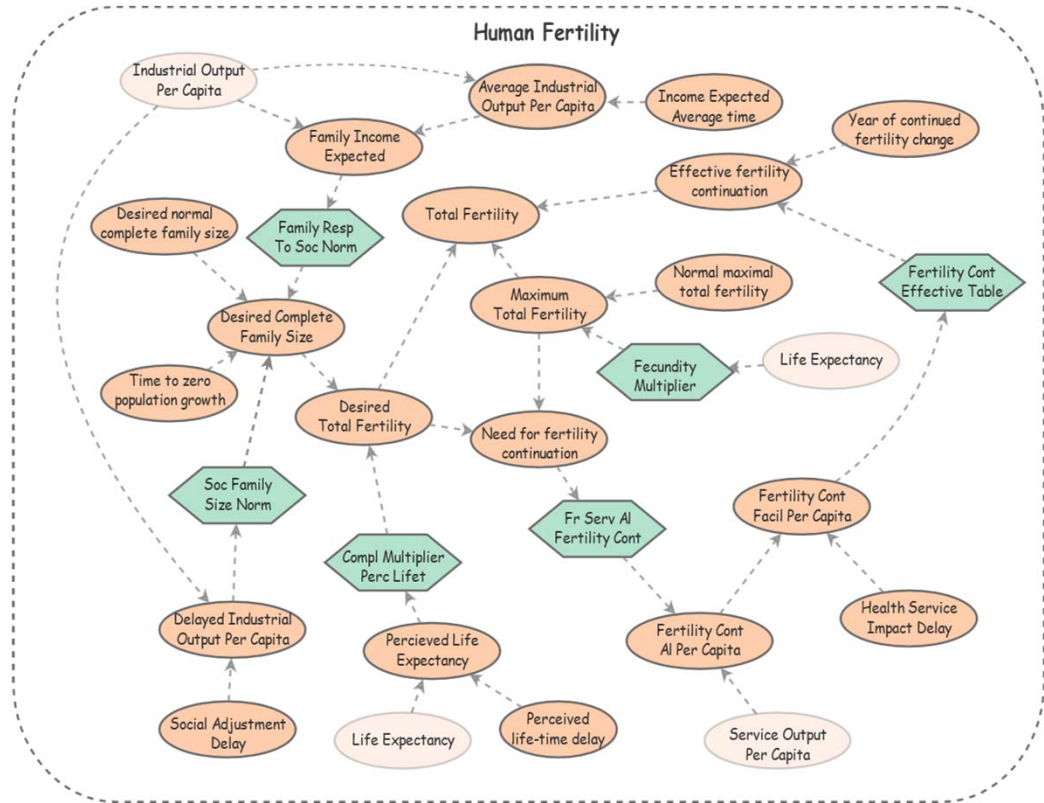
Human Fertility

Industrial Output Per Capita

Average Industrial Output Per Capita

Income Expected Average time

Family Income Expected

Year of continued fertility change

Effective fertility continuation

Desired normal complete family size

Family Resp To Soc Norm

Total Fertility

Normal maximal total fertility

Fertility Cont Effective Table

Maximum Total Fertility

Desired Complete Family Size

Fecundity Multiplier

Life Expectancy

Time to zero population growth

Desired Total Fertility

Need for fertility continuation

Soc Family Size Norm

Fertility Cont Facil Per Capita

Fr Serv Al Fertility Cont

Compl Multiplier Perc Lifet

Delayed Industrial Output Per Capita

Health Service Impact Delay

Percieved Life Expectancy

Fertility Cont Al Per Capita

Social Adjustment Delay

Perceived life-time delay

Life Expectancy

Service Output Per Capita